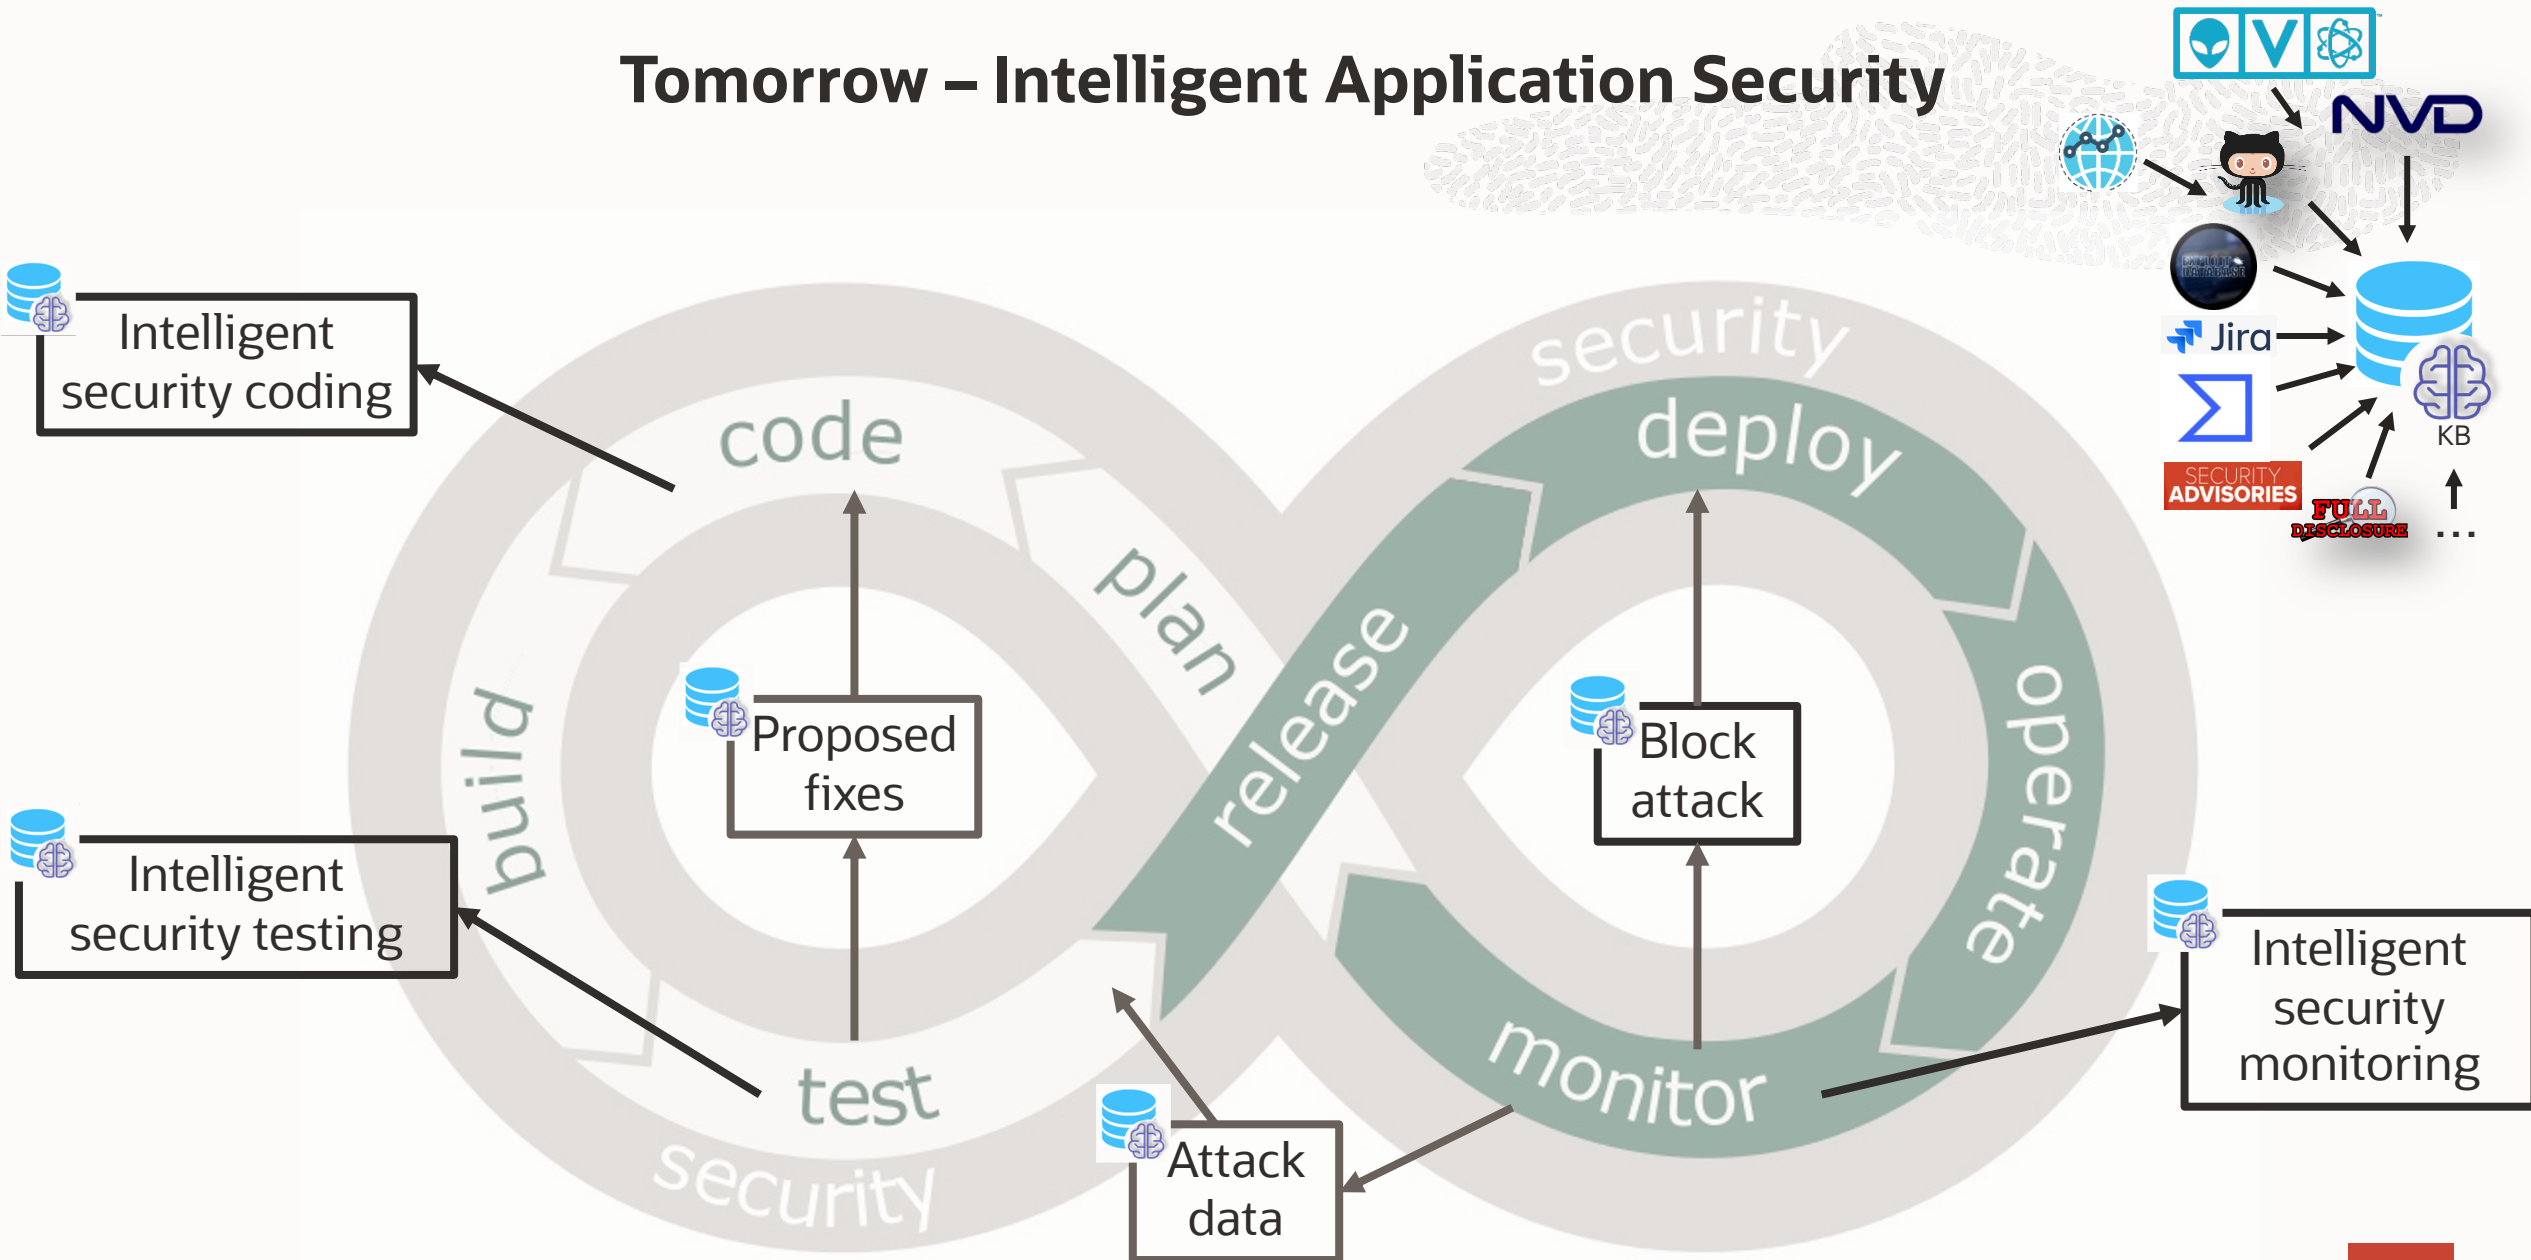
Tomorrow – Intelligent Application Security

NVD

Jira

SECURITY ADVISORIES

FULL DISCLOSURE

KB

...

Intelligent security coding

code

plan

security

deploy

release

build

Proposed fixes

Block attack

operate

Intelligent security testing

Intelligent security monitoring

test

monitor

security

Attack data